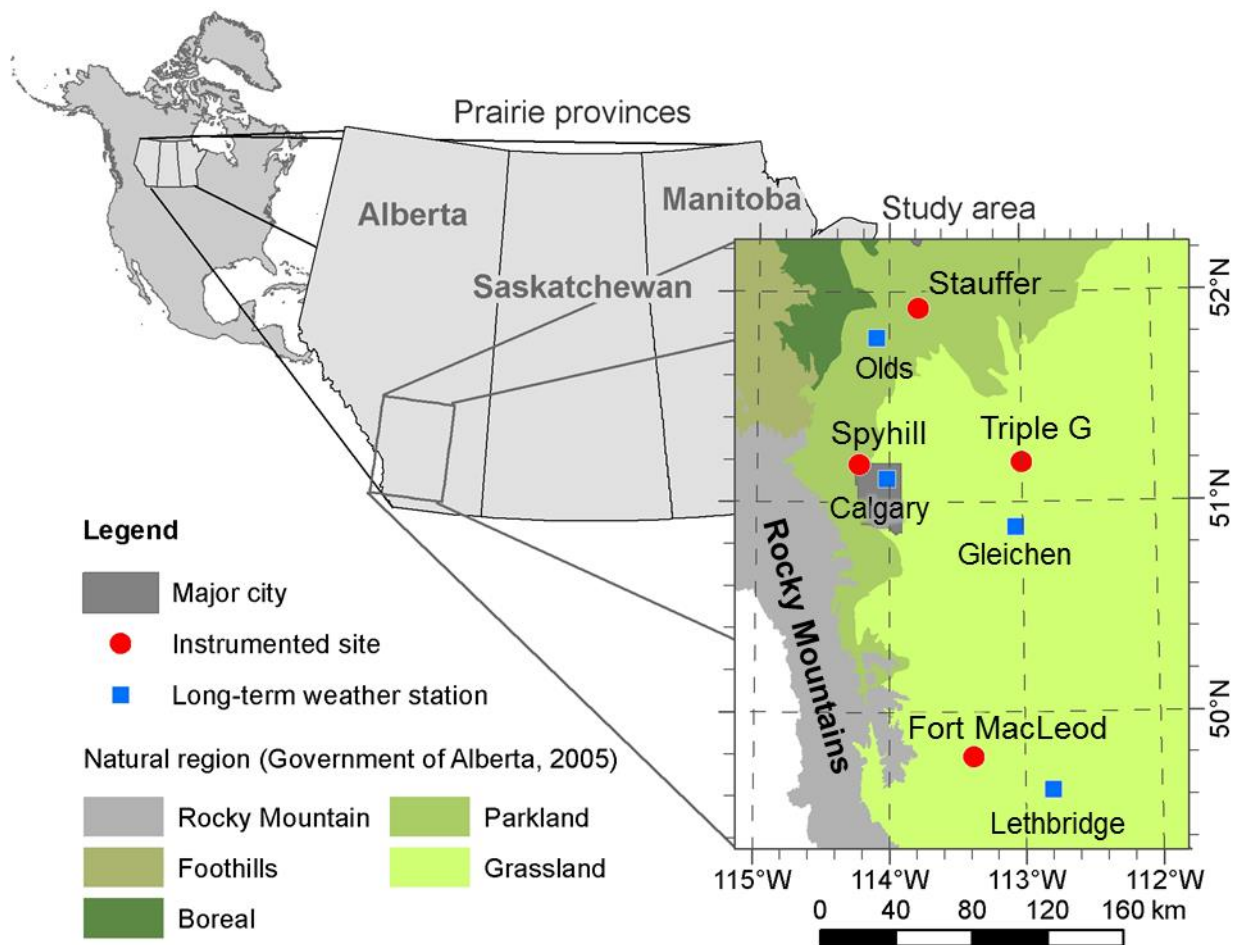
Prairie provinces

Alberta

Saskatchewan

Manitoba

Study area

Stauffer

Olds

Spyhill

Triple G

Calgary

Gleichen

Rocky Mountains

Fort MacLeod

Lethbridge

52°N

51°N

50°N

115°W 114°W 113°W 112°W

0 40 80 120 160 km

Legend

Major city

Instrumented site

Long-term weather station

Natural region (Government of Alberta, 2005)

Rocky Mountain

Parkland

Foothills

Grassland

Boreal